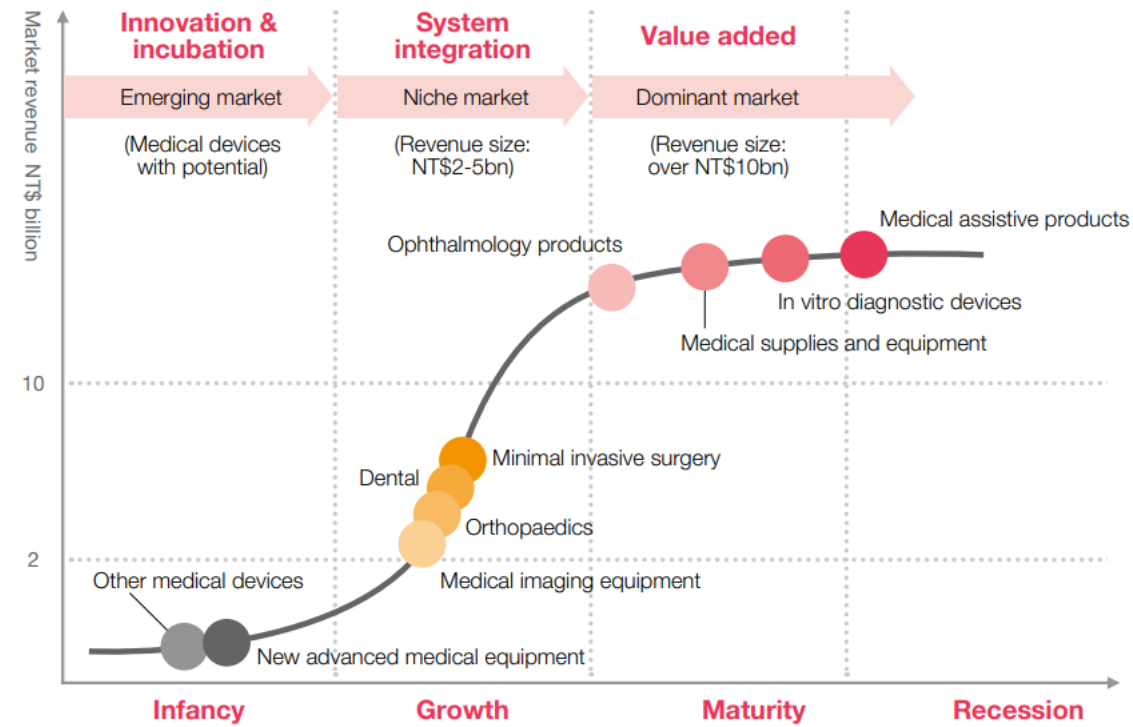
Market revenue NT$ billion

Innovation & incubation

System integration

Value added

Emerging market

Niche market

Dominant market

(Medical devices with potential)

(Revenue size: NT$2-5bn)

(Revenue size: over NT$10bn)

Medical assistive products

Ophthalmology products

In vitro diagnostic devices

Medical supplies and equipment

10

Minimal invasive surgery

Dental

Orthopaedics

2

Other medical devices

Medical imaging equipment

New advanced medical equipment

Infancy

Growth

Maturity

Recession